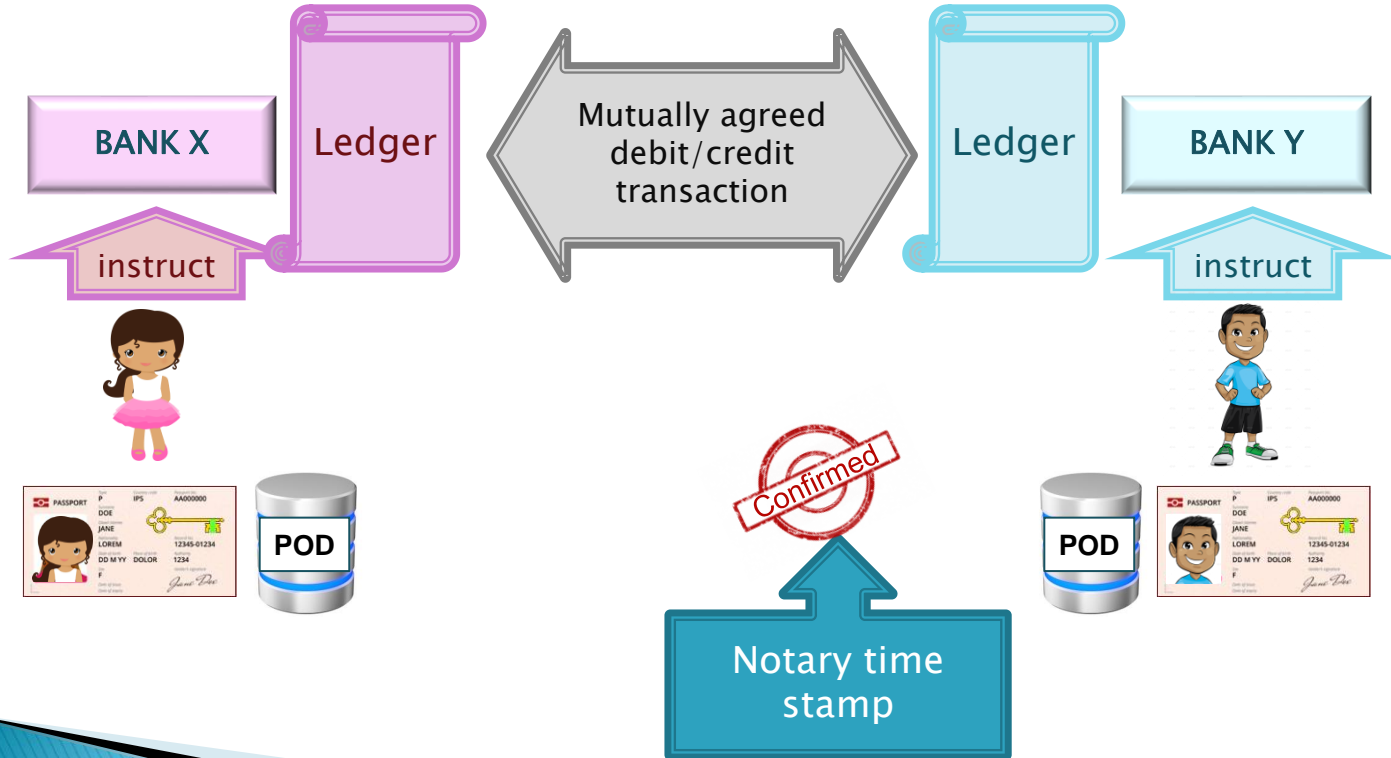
BANK X

Ledger

Mutually agreed debit/credit transaction

Ledger

BANK Y

instruct

instruct

PASSPORT P IPS AA000000 DOE JANE LOREM 12345-01234 DD M YY DOLOR 1234 F

POD

Confirmed

POD

PASSPORT P IPS AA000000 DOE JANE LOREM 12345-01234 DD M YY DOLOR 1234 F

Notary time stamp